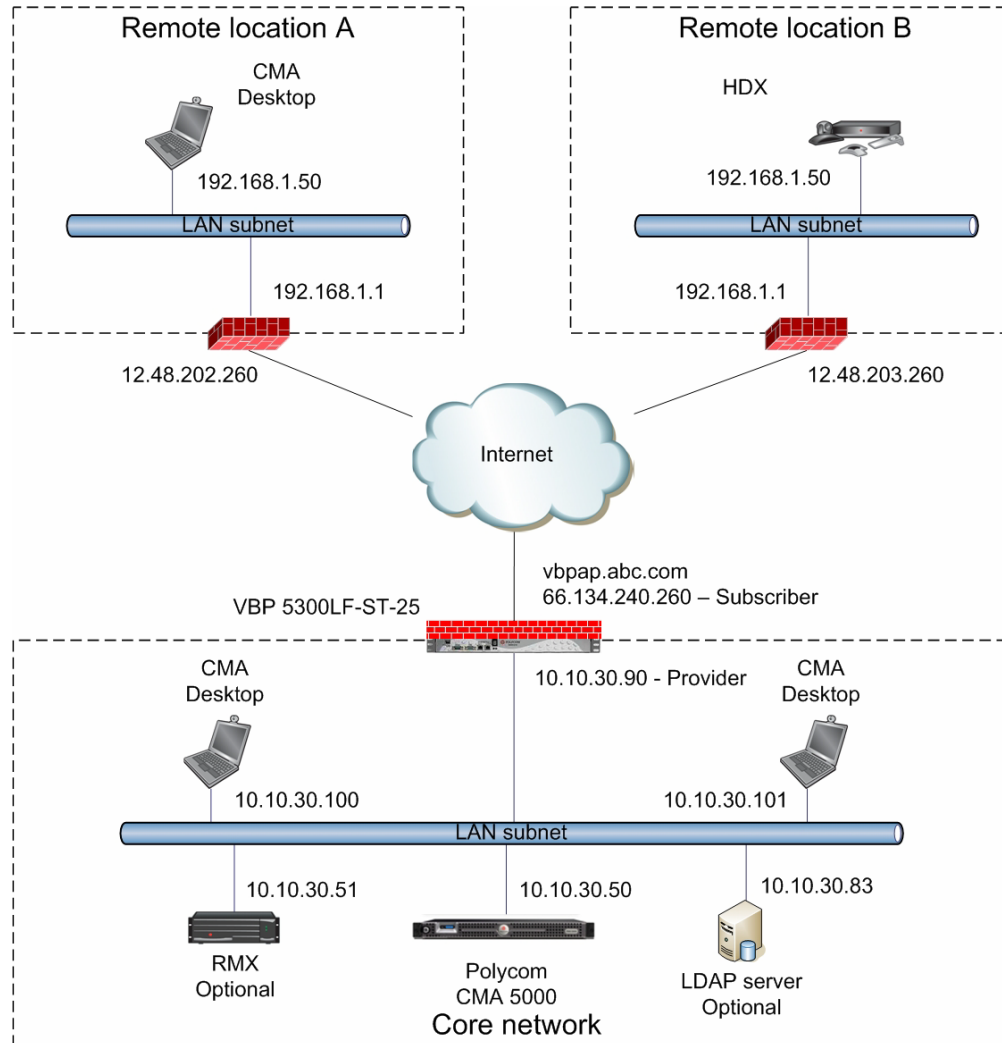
Remote location A

CMA Desktop

192.168.1.50

LAN subnet

192.168.1.1

12.48.202.260

Remote location B

HDX

192.168.1.50

LAN subnet

192.168.1.1

12.48.203.260

Internet

vbpap.abc.com
66.134.240.260 – Subscriber

VBP 5300LF-ST-25

10.10.30.90 - Provider

CMA Desktop

10.10.30.100

CMA Desktop

10.10.30.101

LAN subnet

10.10.30.51

RMX
Optional

10.10.30.50

Polycom
CMA 5000

10.10.30.83

LDAP server
Optional

Core network